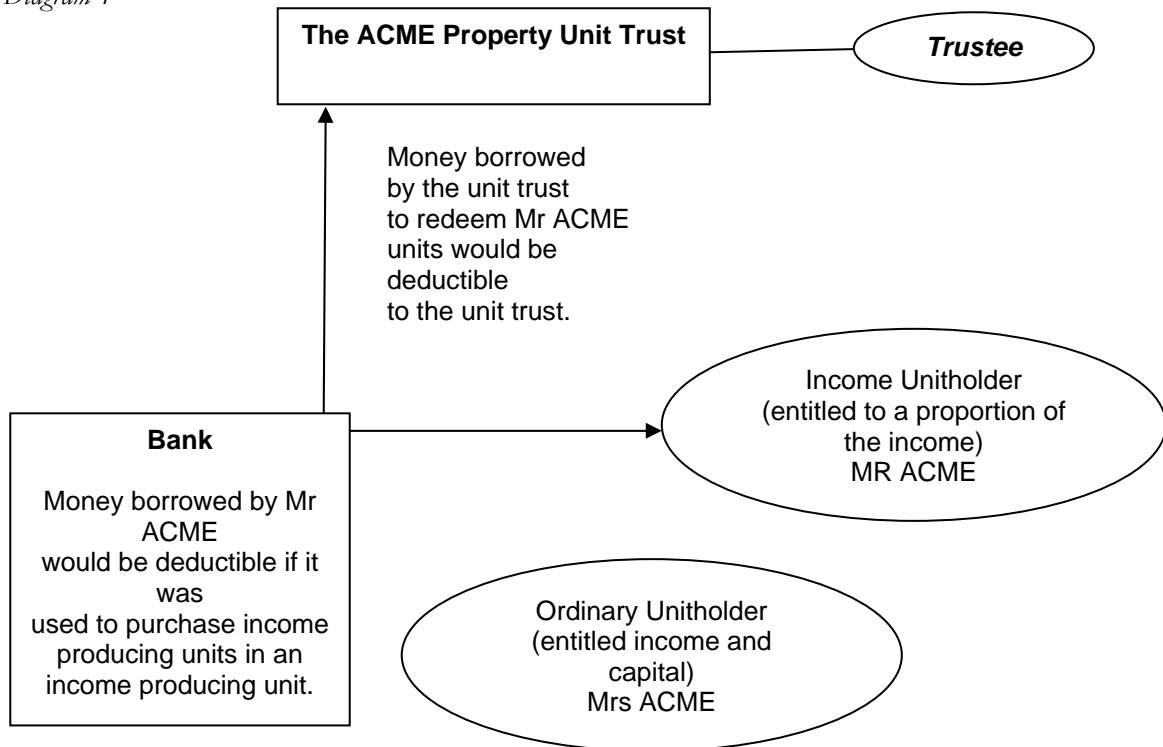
Diagram 1

The ACME Property Unit Trust

Trustee

Money borrowed by the unit trust to redeem Mr ACME units would be deductible to the unit trust.

Bank

Money borrowed by Mr ACME would be deductible if it was used to purchase income producing units in an income producing unit.

Income Unitholder (entitled to a proportion of the income) MR ACME

Ordinary Unitholder (entitled income and capital) Mrs ACME